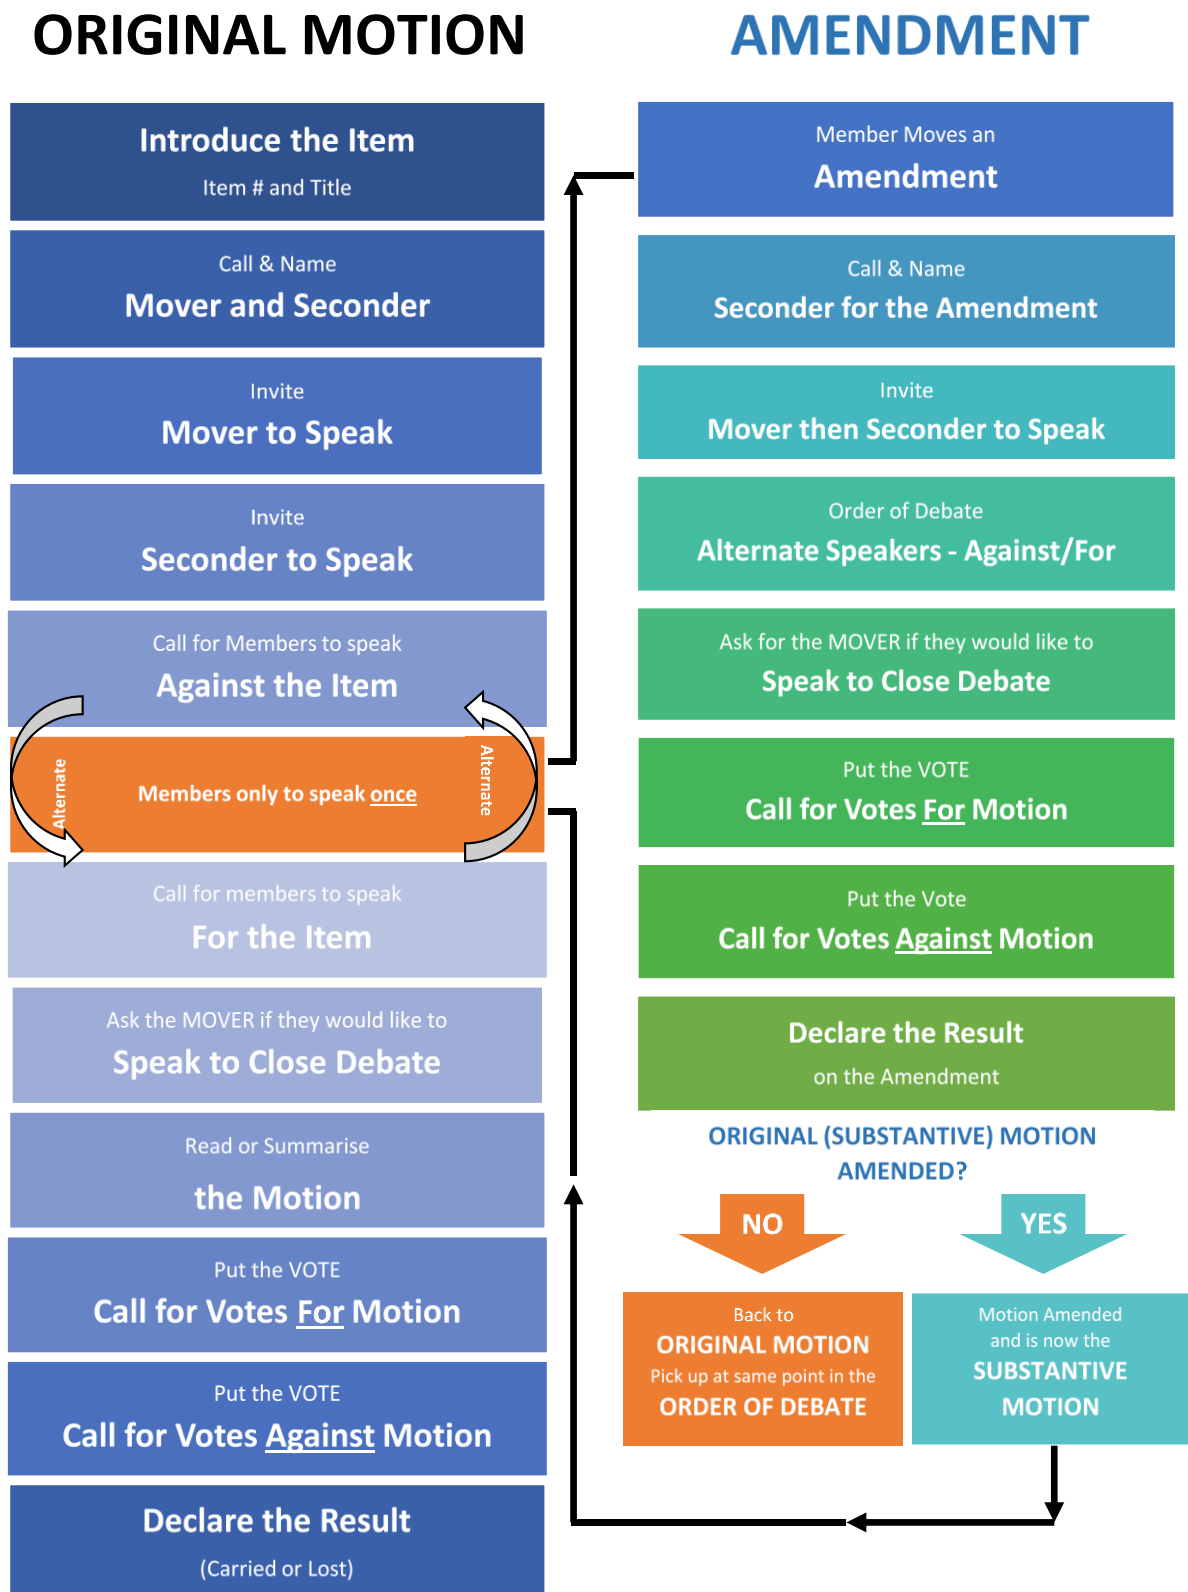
ORIGINAL MOTION

Introduce the Item
Item # and Title

Call & Name
Mover and Seconder

Invite
Mover to Speak

Invite
Seconder to Speak

Call for Members to speak
Against the Item

Alternate

Members only to speak once

Alternate

Call for members to speak
For the Item

Ask the MOVER if they would like to
Speak to Close Debate

Read or Summarise
the Motion

Put the VOTE
Call for Votes For Motion

Put the VOTE
Call for Votes Against Motion

Declare the Result
(Carried or Lost)

AMENDMENT

Member Moves an
Amendment

Call & Name
Seconder for the Amendment

Invite
Mover then Seconder to Speak

Order of Debate
Alternate Speakers - Against/For

Ask for the MOVER if they would like to
Speak to Close Debate

Put the VOTE
Call for Votes For Motion

Put the Vote
Call for Votes Against Motion

Declare the Result
on the Amendment

ORIGINAL (SUBSTANTIVE) MOTION AMENDED?

NO

YES

Back to
ORIGINAL MOTION
Pick up at same point in the
ORDER OF DEBATE

Motion Amended
and is now the
SUBSTANTIVE
MOTION